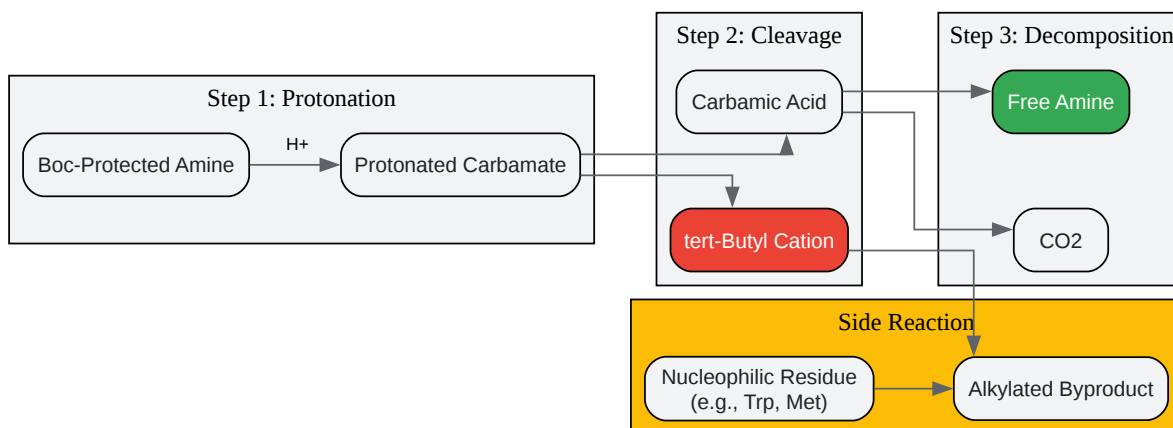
Step 1: Protonation

Boc-Protected Amine

H+

Protonated Carbamate

Step 2: Cleavage

Carbamic Acid

tert-Butyl Cation

Step 3: Decomposition

Free Amine

CO2

Side Reaction

Nucleophilic Residue (e.g., Trp, Met)

Alkylated Byproduct